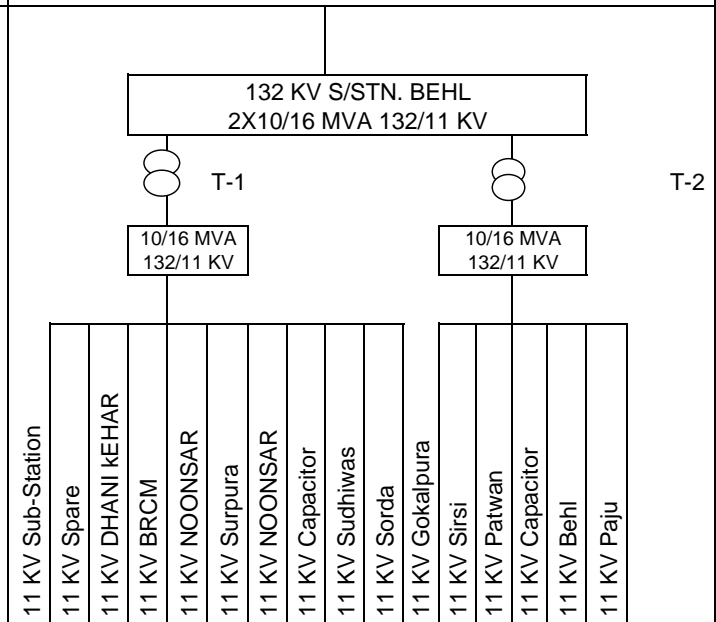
132 KV S/STN. BEHL
2X10/16 MVA 132/11 KV

T-1

T-2

10/16 MVA
132/11 KV

10/16 MVA
132/11 KV

11 KV Sub-Station
11 KV Spare
11 KV DHANI kEHAR
11 KV BRCM
11 KV NOONSAR
11 KV Surpura
11 KV NOONSAR
11 KV Capacitor
11 KV Sudhiwas
11 KV Sorda
11 KV Gokalpura
11 KV Sirsi
11 KV Patwan
11 KV Capacitor
11 KV Behl
11 KV Paju